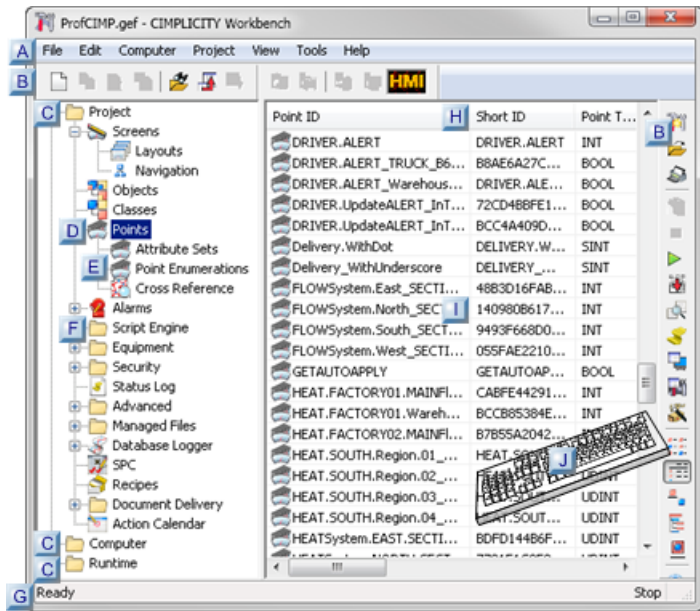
ProfCIMP.gef - CIMPLICITY Workbench

A File Edit Computer Project View Tools Help

B HMI

C Project
Screens
Layouts
Navigation
Objects
Classes
D Points
Attribute Sets
E Point Enumerations
Cross Reference
Alarms
F Script Engine
Equipment
Security
Status Log
Advanced
Managed Files
Database Logger
SPC
Recipes
Document Delivery
Action Calendar
C Computer
C Runtime

| Point ID | H Short ID | Point T... |
|---|---|---|
| DRIVER.ALERT | DRIVER.ALERT | INT |
| DRIVER.ALERT_TRUCK_B6... | B8AE6A27C... | BOOL |
| DRIVER.ALERT_Warehous... | DRIVER.ALE... | BOOL |
| DRIVER.UpdateALERT_InT... | 72CD4BBFE1... | BOOL |
| DRIVER.UpdateALERT_InT... | BCC4A409D... | BOOL |
| Delivery.WithDot | DELIVERY.W... | SINT |
| Delivery_WithUnderscore | DELIVERY_... | SINT |
| FLOWSystem.East_SECTI... | 48B3D16FAB... | INT |
| FLOWSystem.North_SECT | I 140980B617... | INT |
| FLOWSystem.South_SECT... | 9493F668D0... | INT |
| FLOWSystem.West_SECTI... | 055FAE2210... | INT |
| GETAUTOAPPLY | GETAUTOAP... | BOOL |
| HEAT.FACTORY01.MAINFl... | CABFE44291... | INT |
| HEAT.FACTORY01.Wareh... | BCCB85384E... | INT |
| HEAT.FACTORY02.MAINFl... | B7B55A2042... | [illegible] |
| HEAT.SOUTH.Region.01_... | HEAT.S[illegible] | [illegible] |
| HEAT.SOUTH.Region.02_... | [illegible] J | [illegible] |
| HEAT.SOUTH.Region.03_... | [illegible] | UDINT |
| HEAT.SOUTH.Region.04_... | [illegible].SOUT... | UDINT |
| HEATSystem.EAST.SECTI... | BDFD144B6F... | UDINT |

B

G Ready Stop